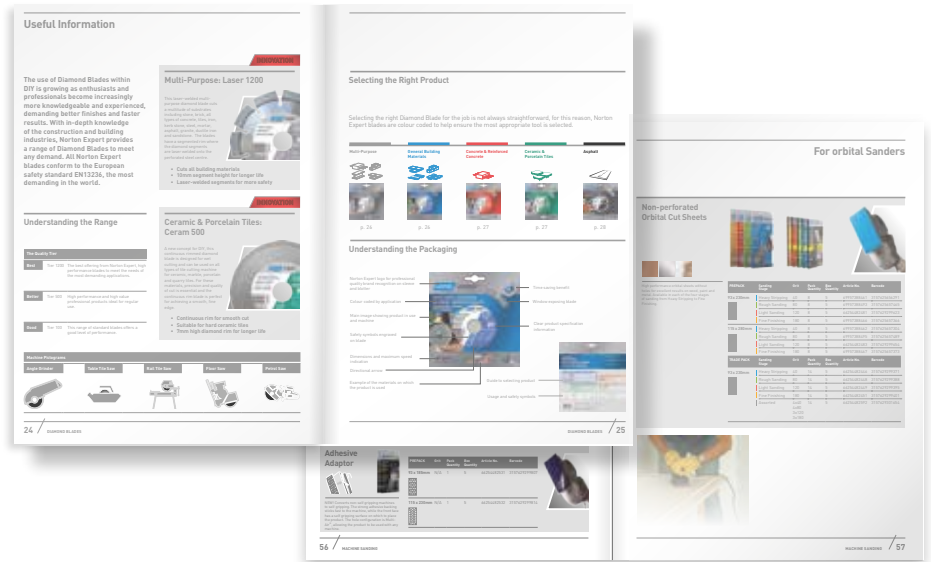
Useful Information

INNOVATION

The use of Diamond Blades within DIY is growing as enthusiasts and professionals become increasingly more knowledgeable and experienced, demanding better finishes and faster results. With in-depth knowledge of the construction and building industries, Norton Expert provides a range of Diamond Blades to meet any demand. All Norton Expert blades conform to the European safety standard EN13236, the most demanding in the world.

Multi-Purpose: Laser 1200

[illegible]

• Cuts all building materials
• 10mm segment height for longer life
• Laser-welded segments for more safety

INNOVATION

Understanding the Range

Ceramic & Porcelain Tiles: Ceram 500

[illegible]

• Continuous rim for smooth cut
• Suitable for hard ceramic tiles
• 7mm high diamond rim for longer life

| The Quality Tier | |
|---|---|
| Best | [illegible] |
| Better | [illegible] |
| Good | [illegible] |

Machine Pictograms

| Angle Grinder | Table Tile Saw | Rail Tile Saw | Floor Saw | Petrol Saw |
|---|---|---|---|---|

24 DIAMOND BLADES

Selecting the Right Product

Selecting the right Diamond Blade for the job is not always straightforward, for this reason, Norton Expert blades are colour coded to help ensure the most appropriate tool is selected.

Multi-Purpose | General Building Materials | Concrete & Reinforced Concrete | Ceramic & Porcelain Tiles | Asphalt

p. 26 p. 26 p. 27 p. 27 p. 28

Understanding the Packaging

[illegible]

DIAMOND BLADES 25

For orbital Sanders

Non-perforated Orbital Cut Sheets

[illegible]

Adhesive Adaptor

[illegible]

56 MACHINE SANDING

MACHINE SANDING 57